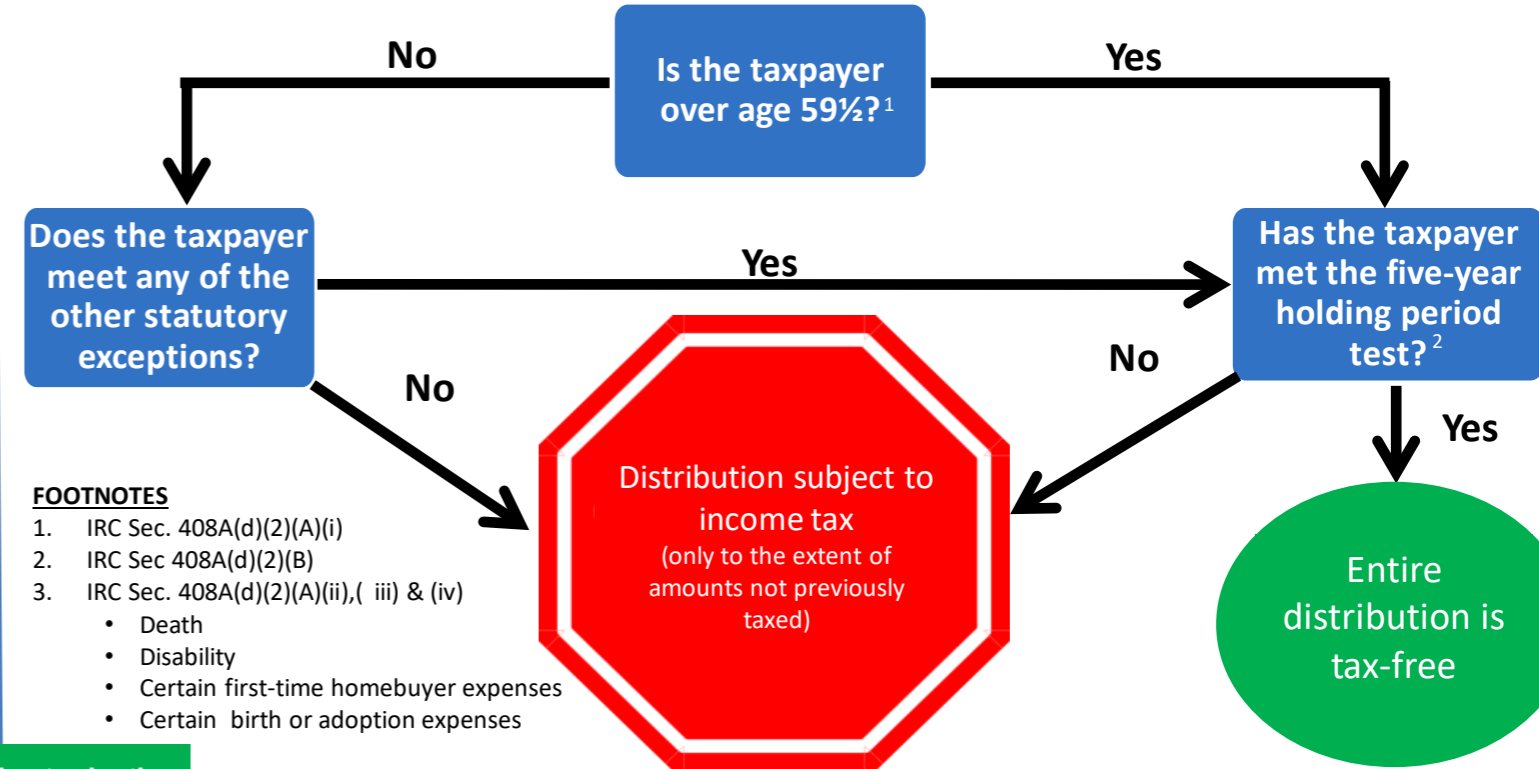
Is the taxpayer over age 59½? $^{1}$

No

Yes

Does the taxpayer meet any of the other statutory exceptions?

Yes

Has the taxpayer met the five-year holding period test? $^{2}$

No

No

Yes

Distribution subject to income tax
(only to the extent of amounts not previously taxed)

Entire distribution is tax-free

FOOTNOTES
1. IRC Sec. 408A(d)(2)(A)(i)
2. IRC Sec 408A(d)(2)(B)
3. IRC Sec. 408A(d)(2)(A)(ii),( iii) & (iv)
• Death
• Disability
• Certain first-time homebuyer expenses
• Certain birth or adoption expenses

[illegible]